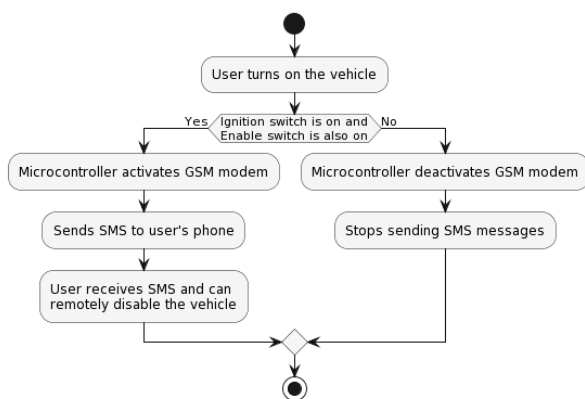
User turns on the vehicle

Yes

Ignition switch is on and
Enable switch is also on

No

Microcontroller activates GSM modem

Sends SMS to user's phone

User receives SMS and can
remotely disable the vehicle

Microcontroller deactivates GSM modem

Stops sending SMS messages